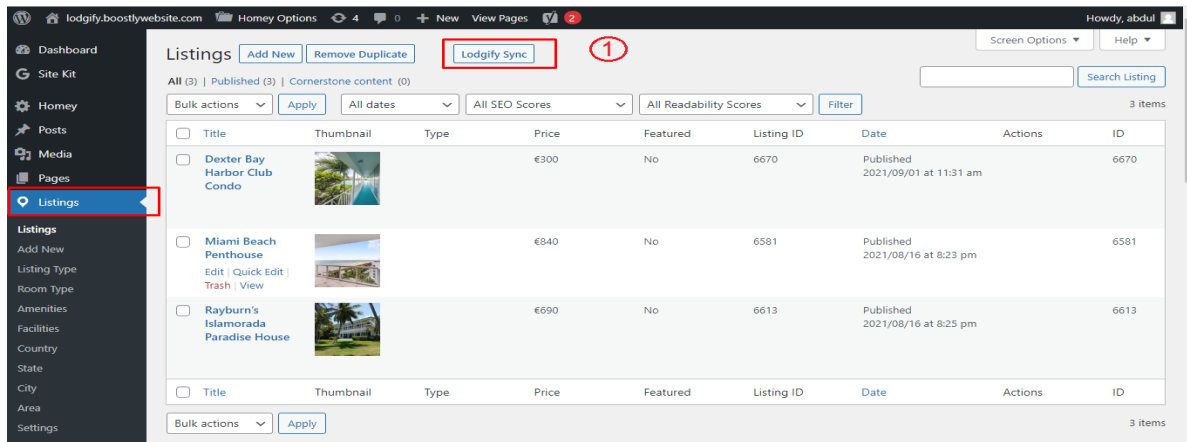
lodgify.boostlywebsite.com Homey Options 4 0 New View Pages 2 Howdy, abdul

Dashboard
Site Kit
Homey
Posts
Media
Pages
Listings
Listings
Add New
Listing Type
Room Type
Amenities
Facilities
Country
State
City
Area
Settings

Listings Add New Remove Duplicate Lodgify Sync 1

Screen Options ▼ Help ▼

All (3) | Published (3) | Cornerstone content (0)

Search Listing

Bulk actions Apply All dates All SEO Scores All Readability Scores Filter 3 items

| Title | Thumbnail | Type | Price | Featured | Listing ID | Date | Actions | ID |
|---|---|---|---|---|---|---|---|---|
| Dexter Bay Harbor Club Condo | | | €300 | No | 6670 | Published 2021/09/01 at 11:31 am | | 6670 |
| Miami Beach Penthouse Edit \| Quick Edit \| Trash \| View | | | €840 | No | 6581 | Published 2021/08/16 at 8:23 pm | | 6581 |
| Rayburn's Islamorada Paradise House | | | €690 | No | 6613 | Published 2021/08/16 at 8:25 pm | | 6613 |
| Title | Thumbnail | Type | Price | Featured | Listing ID | Date | Actions | ID |

Bulk actions Apply 3 items